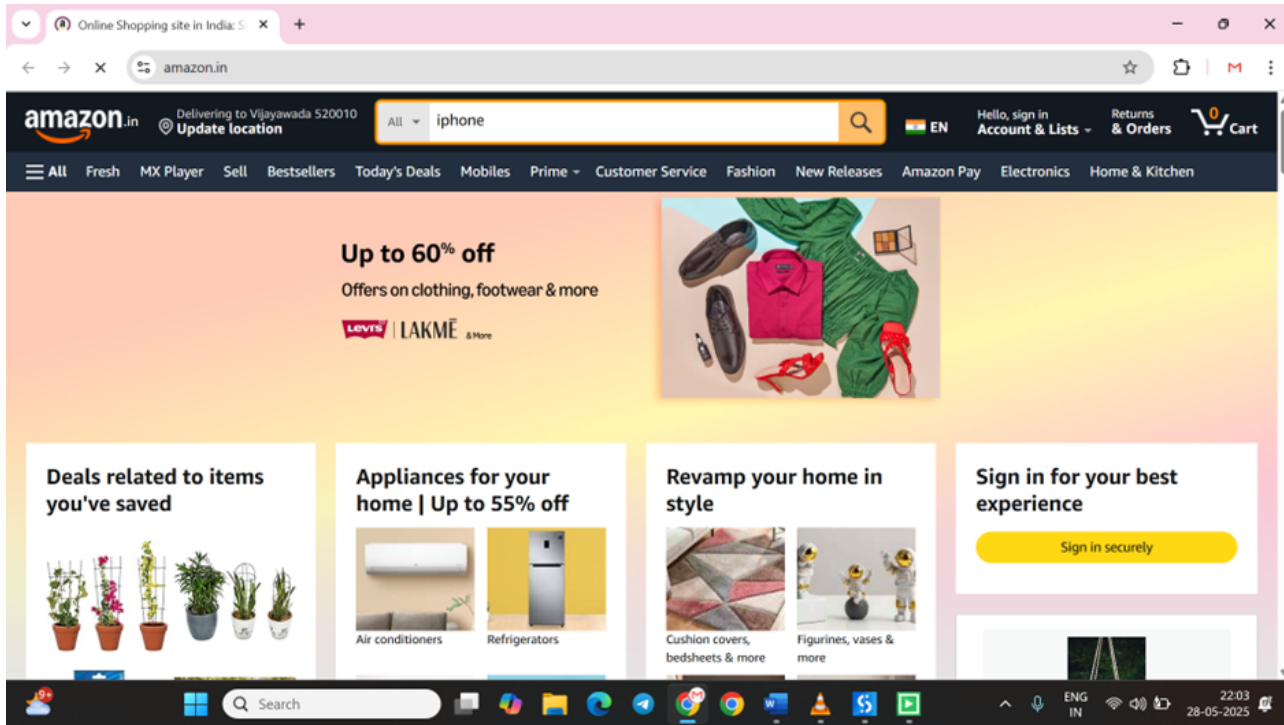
Online Shopping site in India: S

amazon.in

amazon.in

Delivering to Vijayawada 520010
Update location

All iphone

EN

Hello, sign in
Account & Lists

Returns
& Orders

0
Cart

All Fresh MX Player Sell Bestsellers Today's Deals Mobiles Prime Customer Service Fashion New Releases Amazon Pay Electronics Home & Kitchen

Up to 60% off
Offers on clothing, footwear & more

Levi's | LAKMĒ & More

Deals related to items you've saved

Appliances for your home | Up to 55% off

Air conditioners

Refrigerators

Revamp your home in style

Cushion covers, bedsheets & more

Figurines, vases & more

Sign in for your best experience

Sign in securely

9+

Search

ENG
IN

22:03
28-05-2025